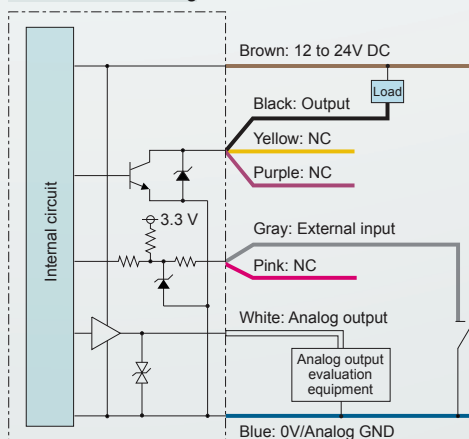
Internal circuit

Brown: 12 to 24V DC

Load

Black: Output

Yellow: NC

Purple: NC

3.3 V

Gray: External input

Pink: NC

White: Analog output

Analog output evaluation equipment

Blue: 0V/Analog GND